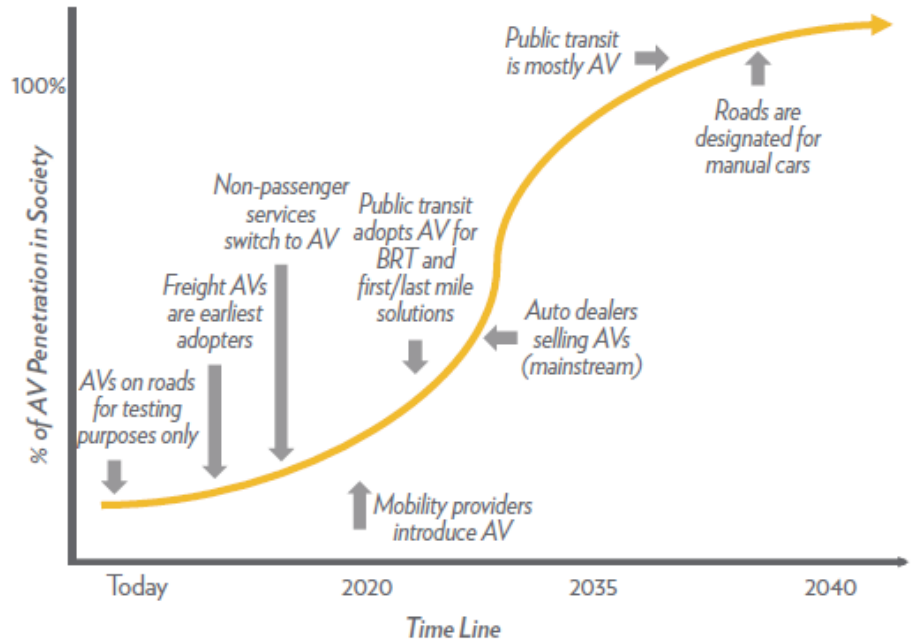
100%

% of AV Penetration in Society

Public transit is mostly AV

Roads are designated for manual cars

Non-passenger services switch to AV

Public transit adopts AV for BRT and first/last mile solutions

Freight AVs are earliest adopters

Auto dealers selling AVs (mainstream)

AVs on roads for testing purposes only

Mobility providers introduce AV

Today

2020

2035

2040

Time Line